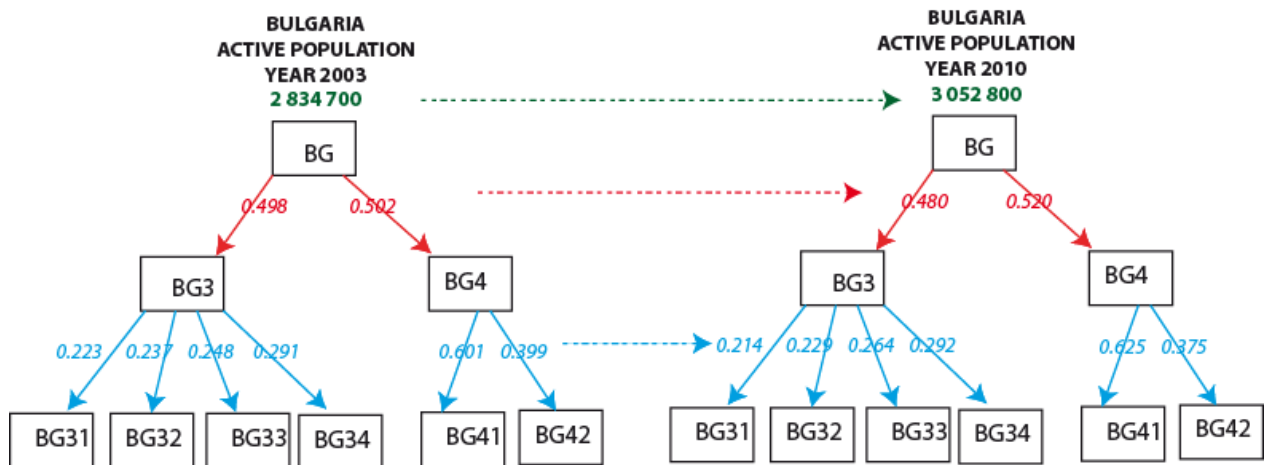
BULGARIA
ACTIVE POPULATION
YEAR 2003
2 834 700

BG

0.498
0.502

BG3
BG4

0.223
0.237
0.248
0.291
0.601
0.399

BG31
BG32
BG33
BG34
BG41
BG42

BULGARIA
ACTIVE POPULATION
YEAR 2010
3 052 800

BG

0.480
0.520

BG3
BG4

0.214
0.229
0.264
0.292
0.625
0.375

BG31
BG32
BG33
BG34
BG41
BG42